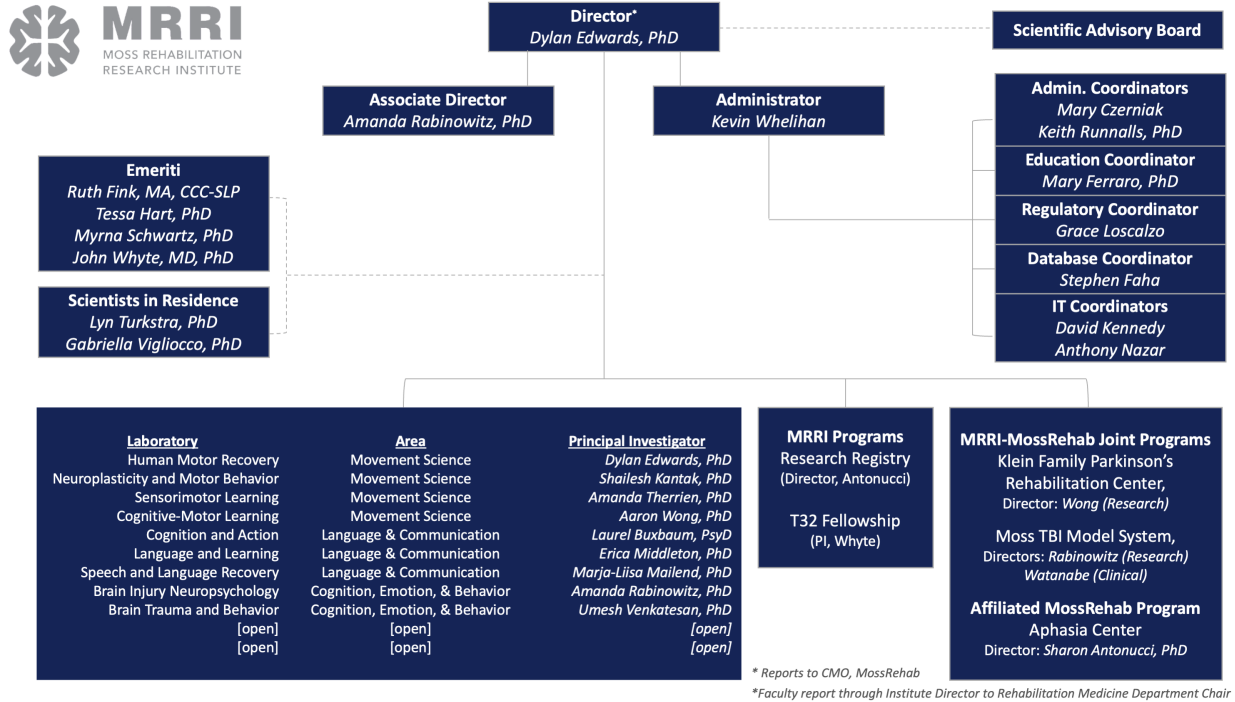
MRRI
MOSS REHABILITATION RESEARCH INSTITUTE

Director*
Dylan Edwards, PhD

Scientific Advisory Board

Associate Director
Amanda Rabinowitz, PhD

Administrator
Kevin Whelihan

Admin. Coordinators
Mary Czerniak
Keith Runnalls, PhD

Education Coordinator
Mary Ferraro, PhD

Regulatory Coordinator
Grace Loscalzo

Database Coordinator
Stephen Faha

IT Coordinators
David Kennedy
Anthony Nazar

Emeriti
Ruth Fink, MA, CCC-SLP
Tessa Hart, PhD
Myrna Schwartz, PhD
John Whyte, MD, PhD

Scientists in Residence
Lyn Turkstra, PhD
Gabriella Vigliocco, PhD

| Laboratory | Area | Principal Investigator |
|---|---|---|
| Human Motor Recovery | Movement Science | Dylan Edwards, PhD |
| Neuroplasticity and Motor Behavior | Movement Science | Shailesh Kantak, PhD |
| Sensorimotor Learning | Movement Science | Amanda Therrien, PhD |
| Cognitive-Motor Learning | Movement Science | Aaron Wong, PhD |
| Cognition and Action | Language & Communication | Laurel Buxbaum, PsyD |
| Language and Learning | Language & Communication | Erica Middleton, PhD |
| Speech and Language Recovery | Language & Communication | Marja-Liisa Mailend, PhD |
| Brain Injury Neuropsychology | Cognition, Emotion, & Behavior | Amanda Rabinowitz, PhD |
| Brain Trauma and Behavior | Cognition, Emotion, & Behavior | Umesh Venkatesan, PhD |
| [open] | [open] | [open] |
| [open] | [open] | [open] |

MRRI Programs
Research Registry
(Director, Antonucci)

T32 Fellowship
(PI, Whyte)

MRRI-MossRehab Joint Programs
Klein Family Parkinson's Rehabilitation Center,
Director: Wong (Research)

Moss TBI Model System,
Directors: Rabinowitz (Research)
Watanabe (Clinical)

Affiliated MossRehab Program
Aphasia Center
Director: Sharon Antonucci, PhD

* Reports to CMO, MossRehab
*Faculty report through Institute Director to Rehabilitation Medicine Department Chair